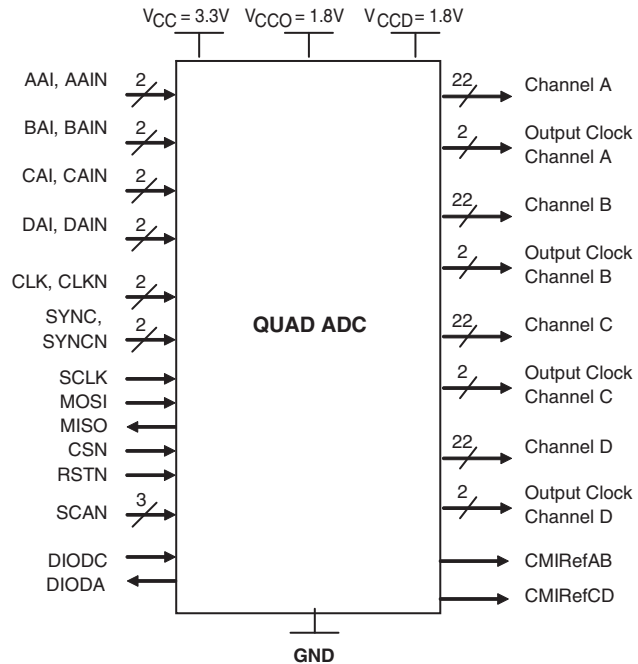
$V_{CC}$ = 3.3V $V_{CCO}$ = 1.8V $V_{CCD}$ = 1.8V

AAI, AAIN 2
BAI, BAIN 2
CAI, CAIN 2
DAI, DAIN 2
CLK, CLKN 2
SYNC, SYNCN 2
SCLK
MOSI
MISO
CSN
RSTN
SCAN 3
DIODC
DIODA

QUAD ADC

22 Channel A
2 Output Clock Channel A
22 Channel B
2 Output Clock Channel B
22 Channel C
2 Output Clock Channel C
22 Channel D
2 Output Clock Channel D
CMIRefAB
CMIRefCD

GND